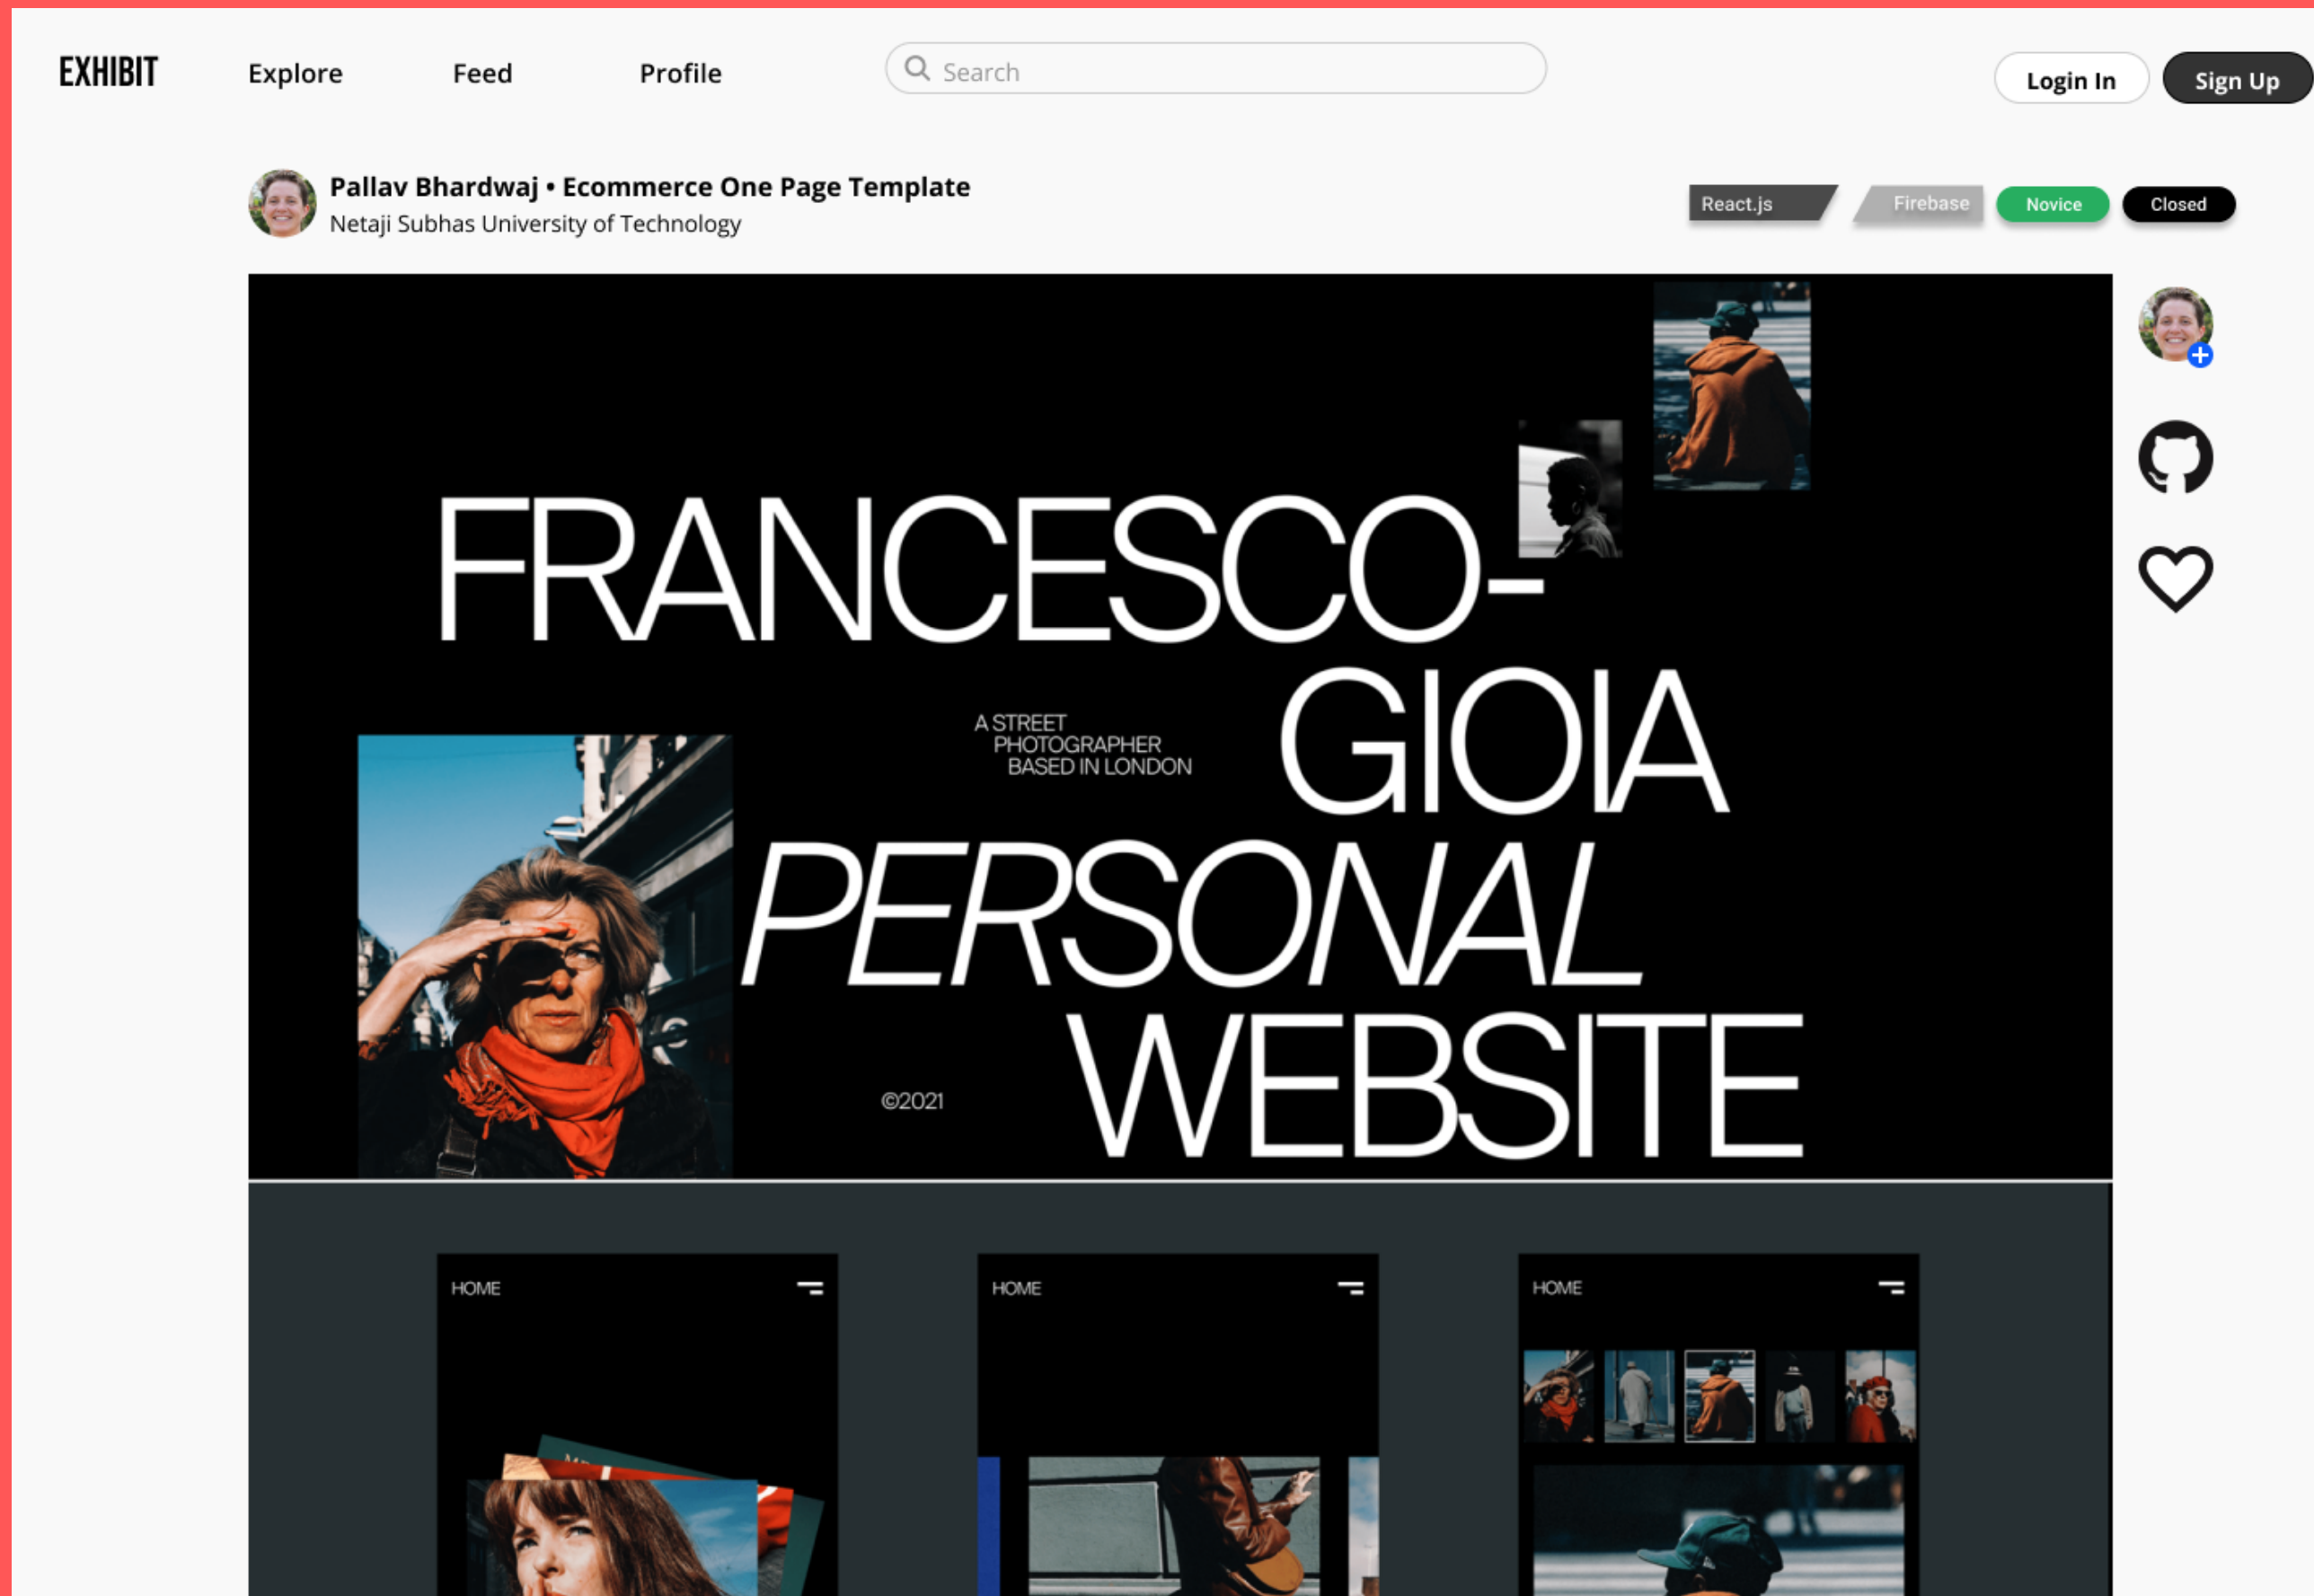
EXHIBIT Explore Feed Profile Search Login In Sign Up

Pallav Bhardwaj • Ecommerce One Page Template
Netaji Subhas University of Technology

React.js Firebase Novice Closed

FRANCESCO-GIOIA
A STREET PHOTOGRAPHER BASED IN LONDON
PERSONAL WEBSITE
©2021

HOME

HOME

HOME